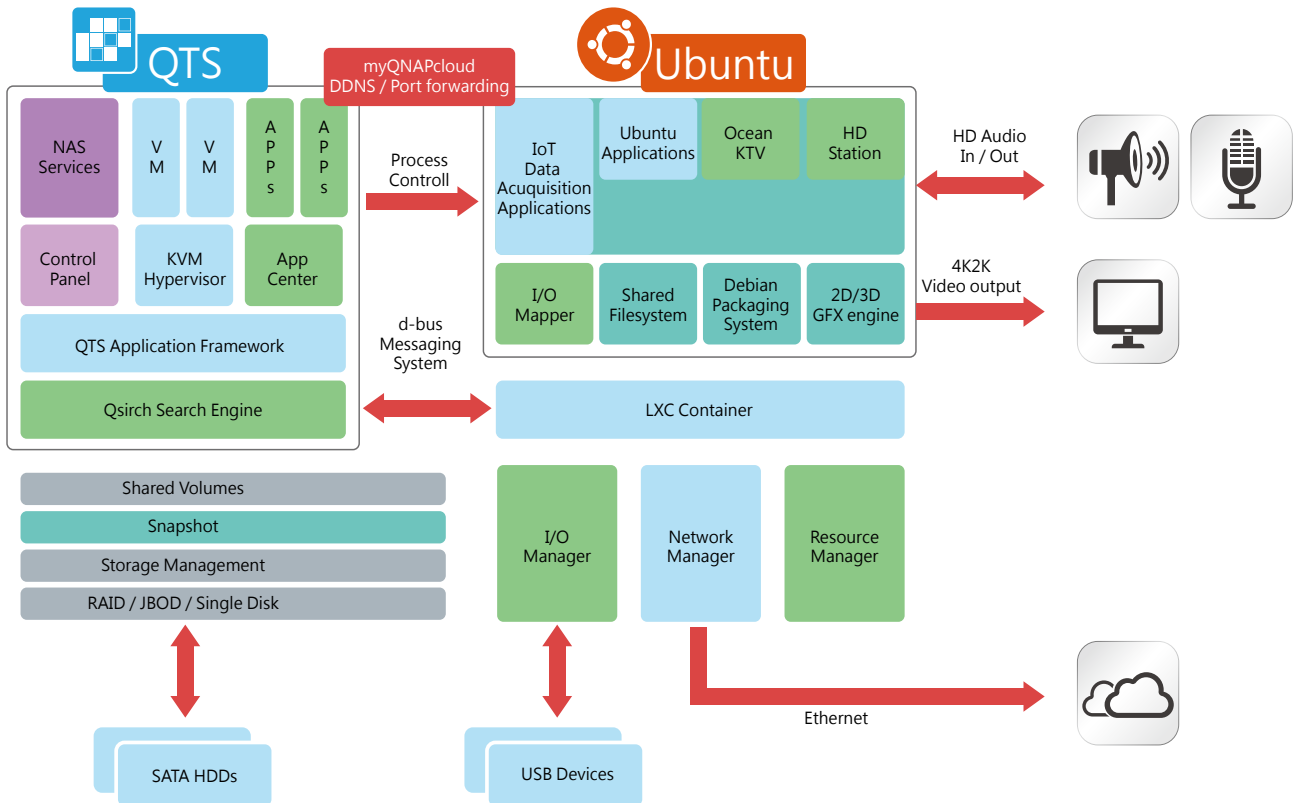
QTS

myQNAPcloud
DDNS / Port forwarding

Ubuntu

NAS Services

V M

V M

A P P s

A P P s

Control Panel

KVM Hypervisor

App Center

QTS Application Framework

Qsirch Search Engine

Process Controll

d-bus Messaging System

IoT Data Acuquisition Applications

Ubuntu Applications

Ocean KTV

HD Station

I/O Mapper

Shared Filesystem

Debian Packaging System

2D/3D GFX engine

HD Audio In / Out

4K2K Video output

LXC Container

Shared Volumes

Snapshot

Storage Management

RAID / JBOD / Single Disk

I/O Manager

Network Manager

Resource Manager

Ethernet

SATA HDDs

USB Devices